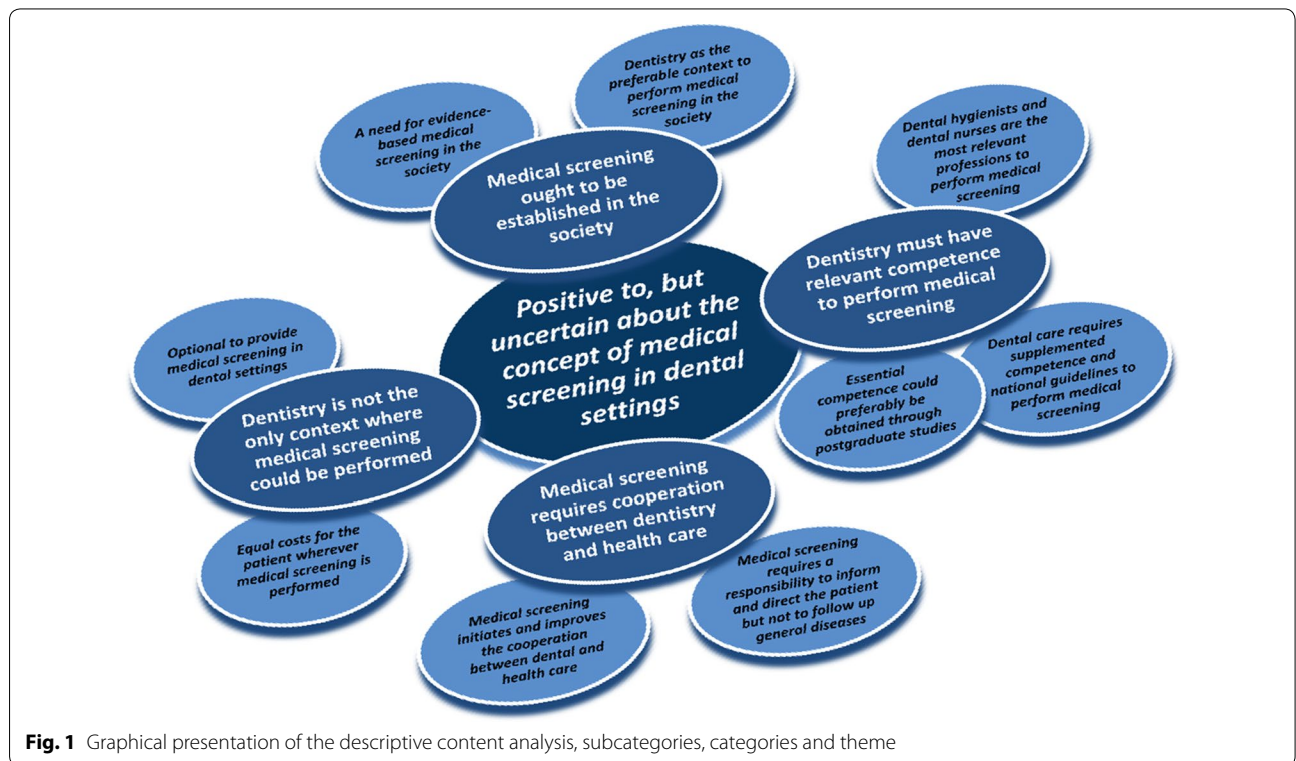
Positive to, but uncertain about the concept of medical screening in dental settings

Medical screening ought to be established in the society

A need for evidence-based medical screening in the society

Dentistry as the preferable context to perform medical screening in the society

Dentistry must have relevant competence to perform medical screening

Dental hygienists and dental nurses are the most relevant professions to perform medical screening

Dental care requires supplemented competence and national guidelines to perform medical screening

Essential competence could preferobly be obtained through postgraduate studies

Medical screening requires cooperation between dentistry and health care

Medical screening requires a responsibility to inform and direct the patient but not to follow up generol diseases

Medical screening initiates and improves the cooperation between dental and health care

Dentistry is not the only context where medical screening could be performed

Optional to provide medical screening in dental settings

Equal costs for the patient wherever medical screening is performed

**Fig. 1** Graphical presentation of the descriptive content analysis, subcategories, categories and theme